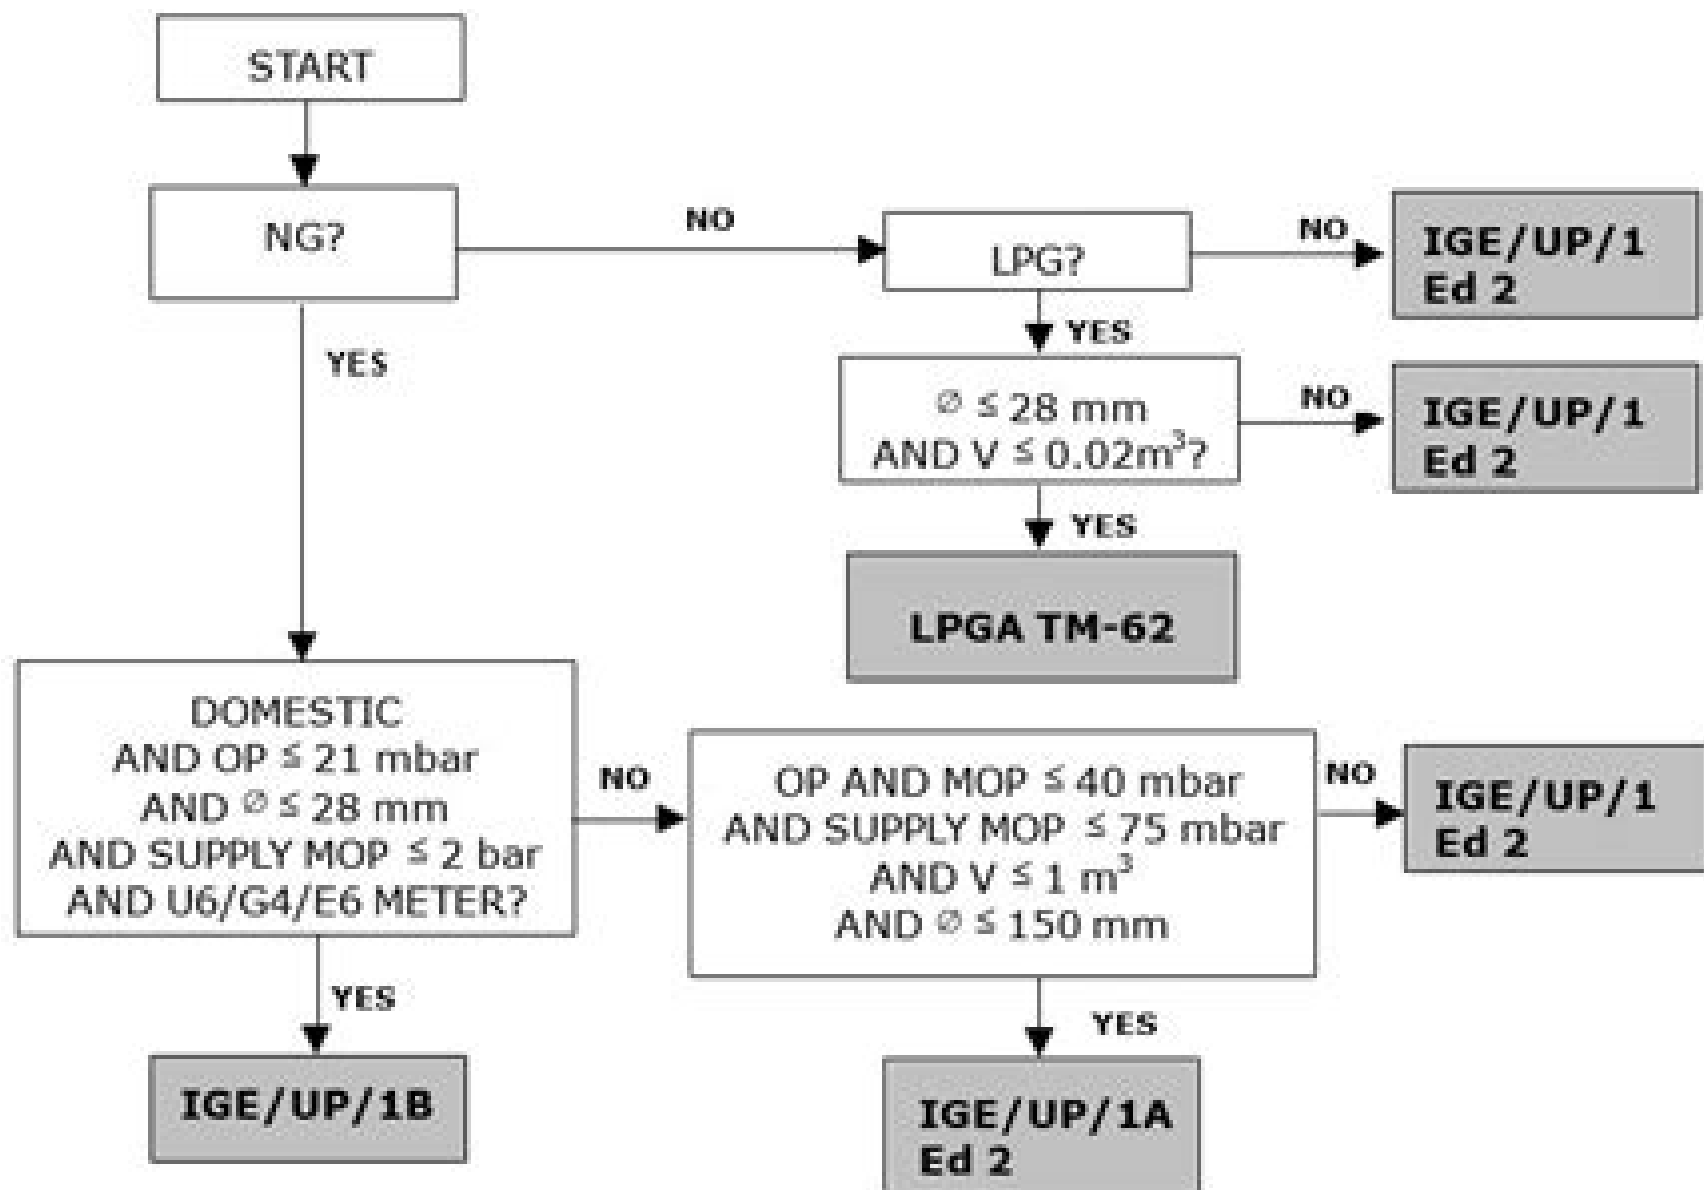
START

NG?

NO

LPG?

NO

IGE/UP/1 Ed 2

YES

YES

$\varnothing \leq 28$ mm AND V $\leq 0.02m^3$?

NO

IGE/UP/1 Ed 2

YES

LPGA TM-62

DOMESTIC AND OP $\leq$ 21 mbar AND $\varnothing \leq$ 28 mm AND SUPPLY MOP $\leq$ 2 bar AND U6/G4/E6 METER?

NO

OP AND MOP $\leq$ 40 mbar AND SUPPLY MOP $\leq$ 75 mbar AND V $\leq 1$ $m^3$ AND $\varnothing \leq$ 150 mm

NO

IGE/UP/1 Ed 2

YES

IGE/UP/1B

YES

IGE/UP/1A Ed 2